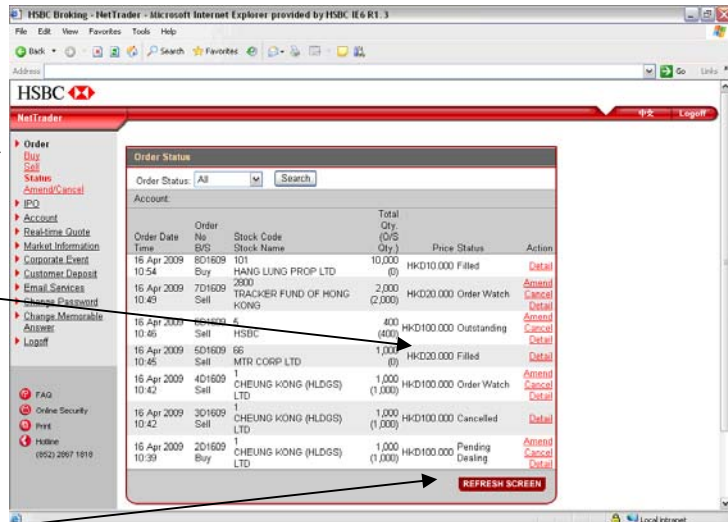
HSBC Broking - NetTrader - Microsoft Internet Explorer provided by HSBC IE6 R1.3

File Edit View Favorites Tools Help

Back Search Favorites Go Links

Address

HSBC

NetTrader

中文 Logoff

Order
Buy
Sell
Status
Amend/Cancel
IPO
Account
Real-time Quote
Market Information
Corporate Event
Customer Deposit
Email Services
Change Password
Change Memorable Answer
Logoff

FAQ
Online Security
Print
Hotline (852) 2867 1818

Order Status

Order Status: All Search

Account:

| Order Date Time | Order No B/S | Stock Code Stock Name | Total Qty. (O/S Qty.) | Price | Status | Action |
|---|---|---|---|---|---|---|
| 16 Apr 2009 10:54 | 8D1609 Buy | 101 HANG LUNG PROP LTD | 10,000 (0) | HKD10.000 | Filled | Detail |
| 16 Apr 2009 10:49 | 7D1609 Sell | 2800 TRACKER FUND OF HONG KONG | 2,000 (2,000) | HKD20.000 | Order Watch | Amend Cancel Detail |
| 16 Apr 2009 10:46 | 6D1609 Sell | 5 HSBC | 400 (400) | HKD100.000 | Outstanding | Amend Cancel Detail |
| 16 Apr 2009 10:45 | 5D1609 Sell | 66 MTR CORP LTD | 1,000 (0) | HKD20.000 | Filled | Detail |
| 16 Apr 2009 10:42 | 4D1609 Sell | 1 CHEUNG KONG (HLDGS) LTD | 1,000 (1,000) | HKD100.000 | Order Watch | Amend Cancel Detail |
| 16 Apr 2009 10:42 | 3D1609 Sell | 1 CHEUNG KONG (HLDGS) LTD | 1,000 (1,000) | HKD100.000 | Cancelled | Detail |
| 16 Apr 2009 10:39 | 2D1609 Buy | 1 CHEUNG KONG (HLDGS) LTD | 1,000 (1,000) | HKD100.000 | Pending Dealing | Amend Cancel Detail |

REFRESH SCREEN

Local intranet